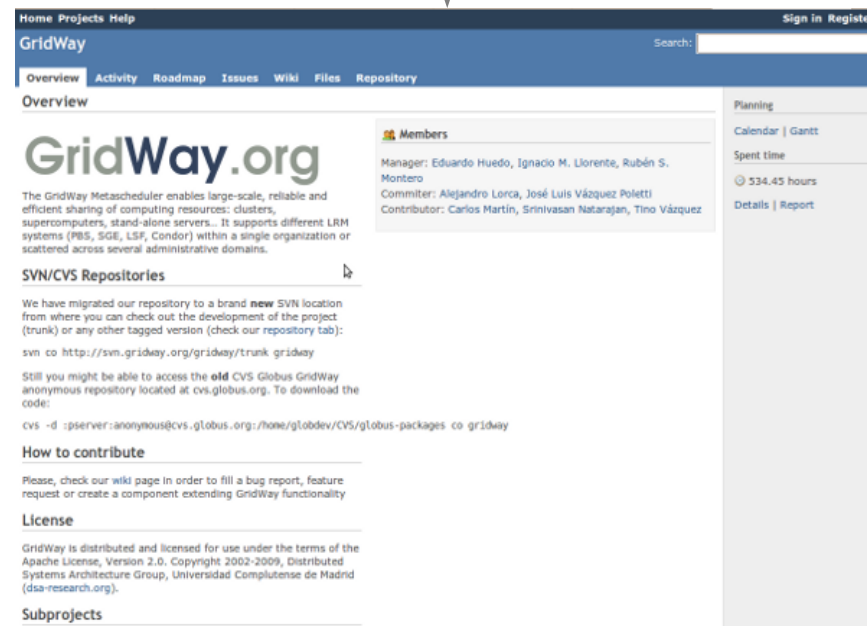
Home Projects Help

Sign in Registe

GridWay

Search:

Overview Activity Roadmap Issues Wiki Files Repository

Overview

GridWay.org

The GridWay Metascheduler enables large-scale, reliable and efficient sharing of computing resources: clusters, supercomputers, stand-alone servers.. It supports different LRM systems (PBS, SGE, LSF, Condor) within a single organization or scattered across several administrative domains.

Members

Manager: Eduardo Huedo, Ignacio M. Llorente, Rubén S. Montero
Commiter: Alejandro Lorca, José Luis Vázquez Poletti
Contributor: Carlos Martín, Srinivasan Natarajan, Tino Vázquez

SVN/CVS Repositories

We have migrated our repository to a brand new SVN location from where you can check out the development of the project (trunk) or any other tagged version (check our repository tab):

svn co http://svn.gridway.org/gridway/trunk gridway

Still you might be able to access the old CVS Globus GridWay anonymous repository located at cvs.globus.org. To download the code:

cvs -d :pserver:anonymous@cvs.globus.org:/home/globdev/CVS/globus-packages co gridway

How to contribute

Please, check our wiki page in order to fill a bug report, feature request or create a component extending GridWay functionality

License

GridWay is distributed and licensed for use under the terms of the Apache License, Version 2.0. Copyright 2002-2009, Distributed Systems Architecture Group, Universidad Complutense de Madrid (dsa-research.org).

Subprojects

Planning

Calendar | Gantt

Spent time

534.45 hours

Details | Report